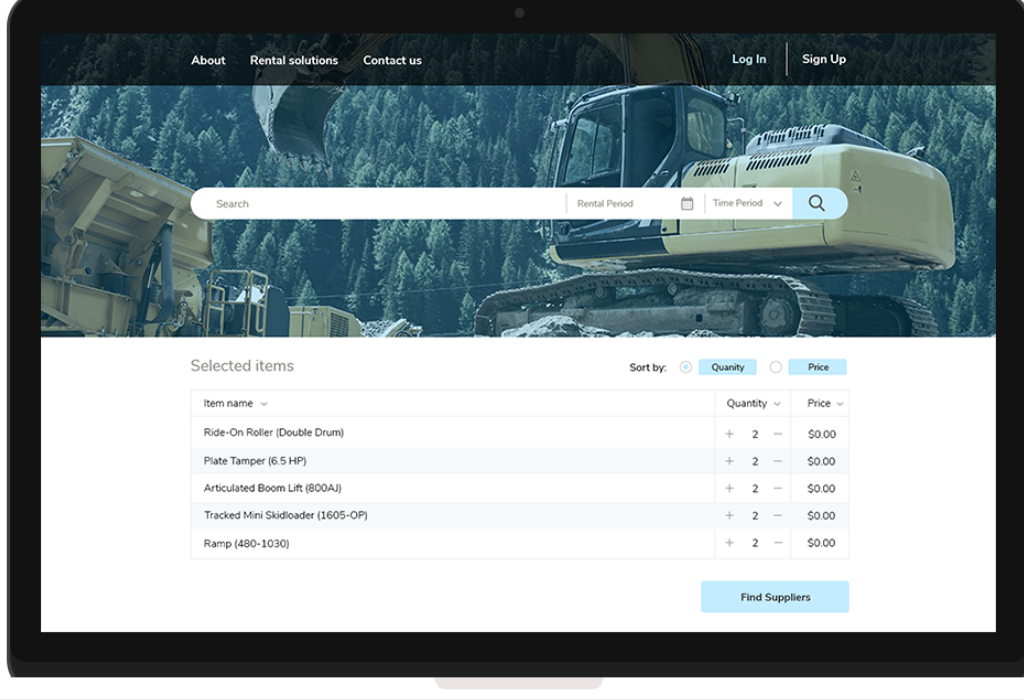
About Rental solutions Contact us

Log In Sign Up

Search Rental Period Time Period

Selected items

Sort by: Quanity Price

| Item name | Quantity | Price |
|---|---|---|
| Ride-On Roller (Double Drum) | + 2 − | $0.00 |
| Plate Tamper (6.5 HP) | + 2 − | $0.00 |
| Articulated Boom Lift (800AJ) | + 2 − | $0.00 |
| Tracked Mini Skidloader (1605-OP) | + 2 − | $0.00 |
| Ramp (480-1030) | + 2 − | $0.00 |

Find Suppliers